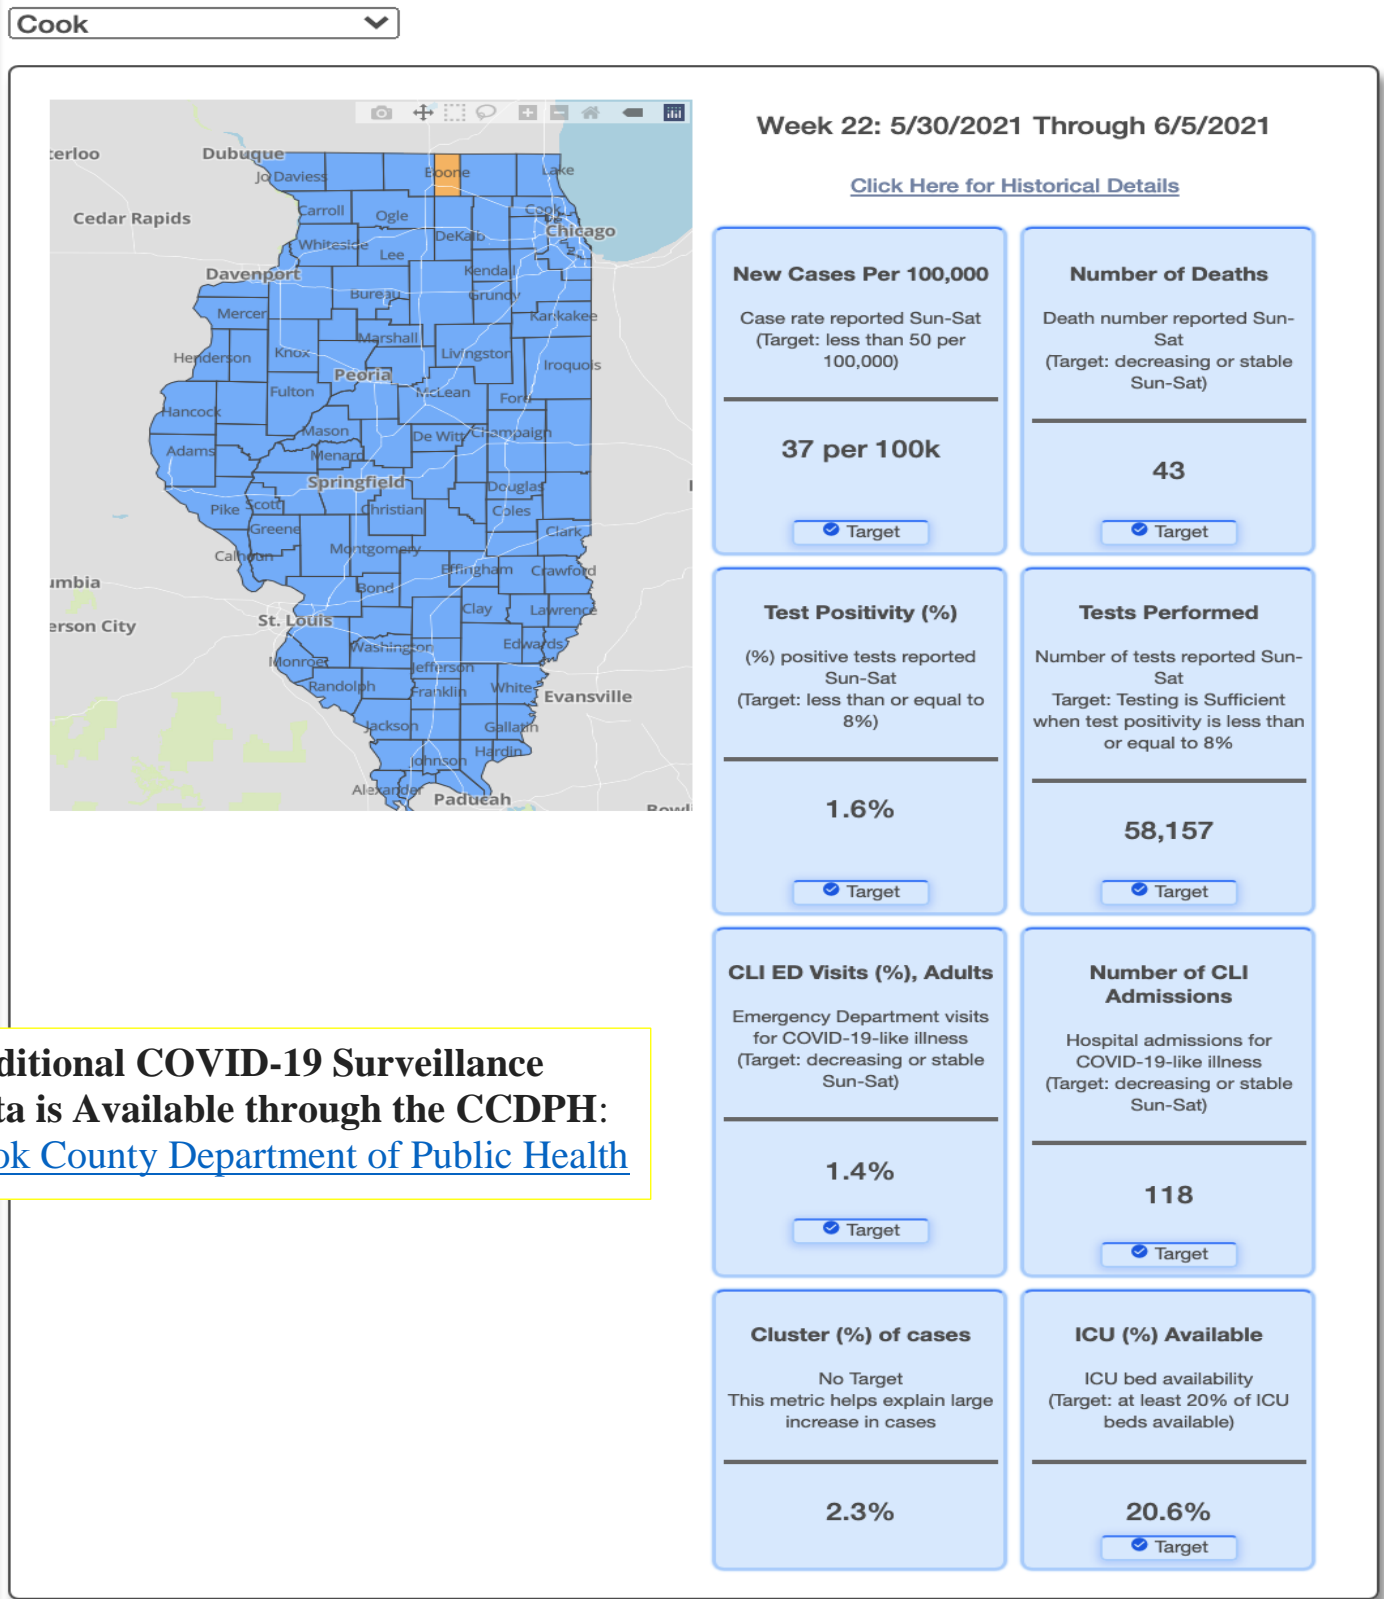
Cook

terloo
Dubuque
Jo Daviess
Boone
Lake
Cedar Rapids
Carroll
Ogle
Cook
Chicago
Whiteside
DeKalb
Lee
Davenport
Kendall
Bureau
Grundy
Mercer
Kankakee
Marshall
Henderson
Knox
Livingston
Iroquois
Peoria
Fulton
McLean
Ford
Hancock
Mason
De Witt
Champaign
Adams
Menard
Springfield
Douglas
Pike
Scott
Christian
Coles
Greene
Clark
Calhoun
Montgomery
Effingham
Crawford
umbia
Bond
Clay
Lawrence
erson City
St. Louis
Washington
Edwards
Monroe
Jefferson
Randolph
Franklin
White
Evansville
Jackson
Gallatin
Hardin
Johnson
Alexander
Paducah
Bowl

Week 22: 5/30/2021 Through 6/5/2021

Click Here for Historical Details

New Cases Per 100,000

Case rate reported Sun-Sat (Target: less than 50 per 100,000)

37 per 100k

Target

Number of Deaths

Death number reported Sun-Sat (Target: decreasing or stable Sun-Sat)

43

Target

Test Positivity (%)

(%) positive tests reported Sun-Sat (Target: less than or equal to 8%)

1.6%

Target

Tests Performed

Number of tests reported Sun-Sat Target: Testing is Sufficient when test positivity is less than or equal to 8%

58,157

Target

CLI ED Visits (%), Adults

Emergency Department visits for COVID-19-like illness (Target: decreasing or stable Sun-Sat)

1.4%

Target

Number of CLI Admissions

Hospital admissions for COVID-19-like illness (Target: decreasing or stable Sun-Sat)

118

Target

ditional COVID-19 Surveillance ta is Available through the CCDPH: ok County Department of Public Health

Cluster (%) of cases

No Target
This metric helps explain large increase in cases

2.3%

ICU (%) Available

ICU bed availability (Target: at least 20% of ICU beds available)

20.6%

Target